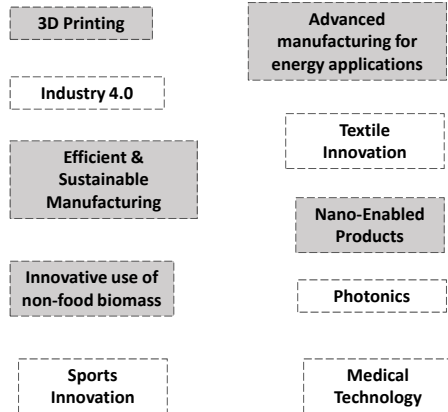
3D Printing

Advanced manufacturing for energy applications

Industry 4.0

Textile Innovation

Efficient & Sustainable Manufacturing

Nano-Enabled Products

Innovative use of non-food biomass

Photonics

Sports Innovation

Medical Technology